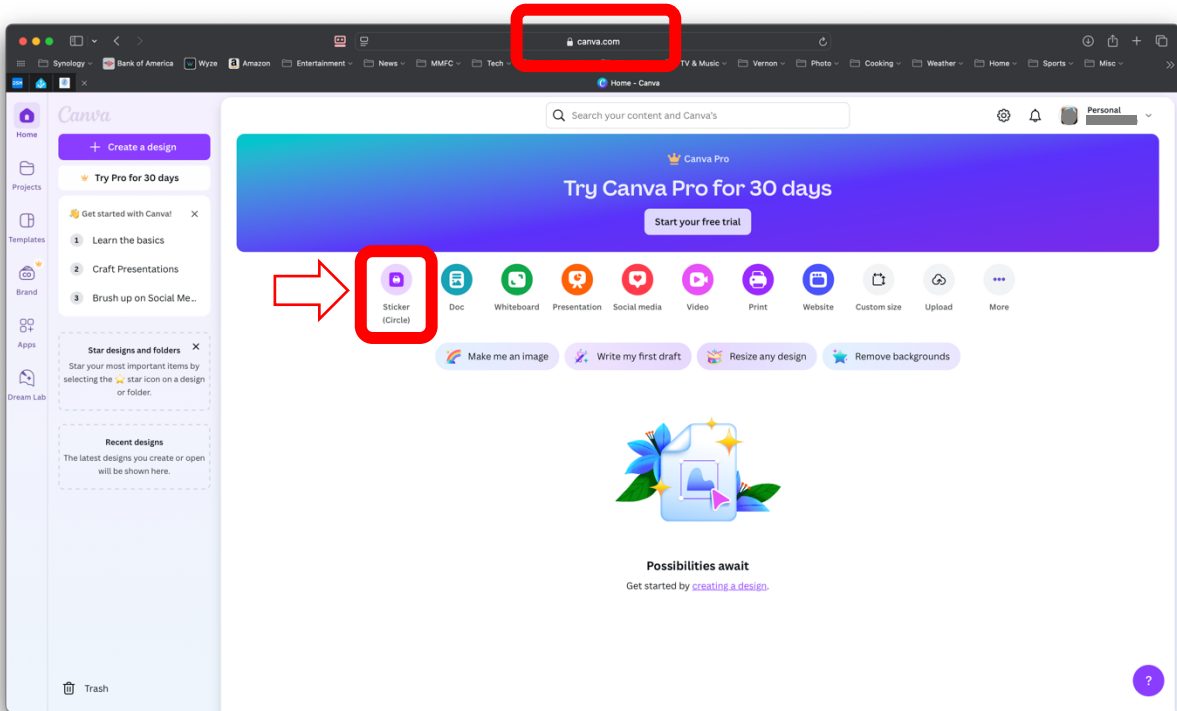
canva.com

Synology Bank of America Wyze Amazon Entertainment News MMFC Tech TV & Music Vernon Photo Cooking Weather Home Sports Misc

Home - Canva

Canva

Home

Projects

Templates

Brand

Apps

Dream Lab

Create a design

Try Pro for 30 days

Get started with Canva!

1 Learn the basics

2 Craft Presentations

3 Brush up on Social Me...

Star designs and folders

Star your most important items by selecting the star icon on a design or folder.

Recent designs

The latest designs you create or open will be shown here.

Trash

Search your content and Canva's

Personal

Canva Pro

Try Canva Pro for 30 days

Start your free trial

Sticker (Circle)

Doc

Whiteboard

Presentation

Social media

Video

Print

Website

Custom size

Upload

More

Make me an image

Write my first draft

Resize any design

Remove backgrounds

Possibilities await

Get started by creating a design.

?